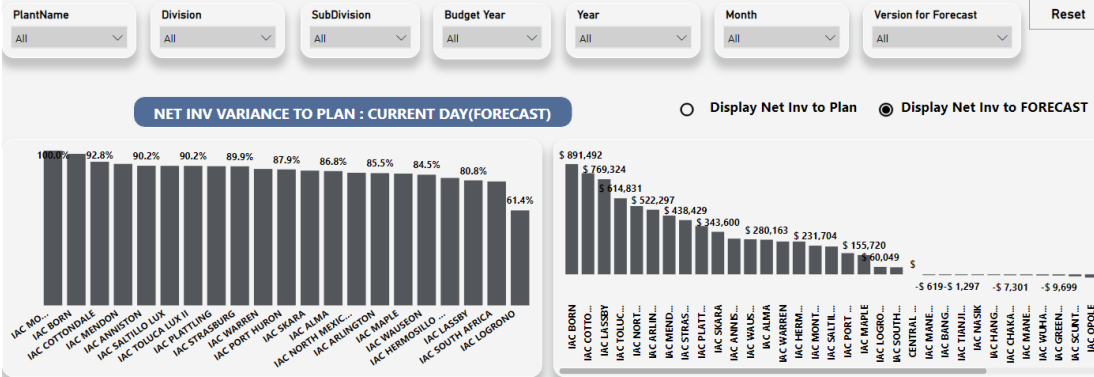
PlantName
All

Division
All

SubDivision
All

Budget Year
All

Year
All

Month
All

Version for Forecast
All

Reset

NET INV VARIANCE TO PLAN : CURRENT DAY(FORECAST)

Display Net Inv to Plan

Display Net Inv to FORECAST

100.0% 92.8% 90.2% 90.2% 89.9% 87.9% 86.8% 85.5% 84.5% 80.8% 61.4%

IAC MO... IAC BORN IAC COTTONDALE IAC MENDON IAC ANNISTON IAC SALTILLO LUX IAC TOLUCA LUX II IAC PLATTLING IAC STRASBURG IAC WARREN IAC PORT HURON IAC SKARA IAC ALMA IAC NORTH MEXIC... IAC ARLINGTON IAC MAPLE IAC WAUSEON IAC HERMOSILLO ... IAC LASSBY IAC SOUTH AFRICA IAC LOGRONO

$ 891,492 $ 769,324 $ 614,831 $ 522,297 $ 438,429 $ 343,600 $ 280,163 $ 231,704 $ 155,720 $ 60,049 $ -$ 619 -$ 1,297 -$ 7,301 -$ 9,699

IAC BORN IAC COTTO... IAC LASSBY IAC TOLUC... IAC NORT... IAC ARLIN... IAC MEND... IAC STRAS... IAC PLATT... IAC SKARA IAC ANNIS... IAC WAUS... IAC ALMA IAC WARREN IAC HERM... IAC MONT... IAC SALTIL... IAC PORT ... IAC MAPLE IAC LOGRO... IAC SOUTH... CENTRAL ... IAC MANE... IAC BANG... IAC TIANJI... IAC NASIK IAC HANG... IAC CHAKA... IAC MANE... IAC WUHA... IAC GREEN... IAC SCUNT... IAC OPOLE